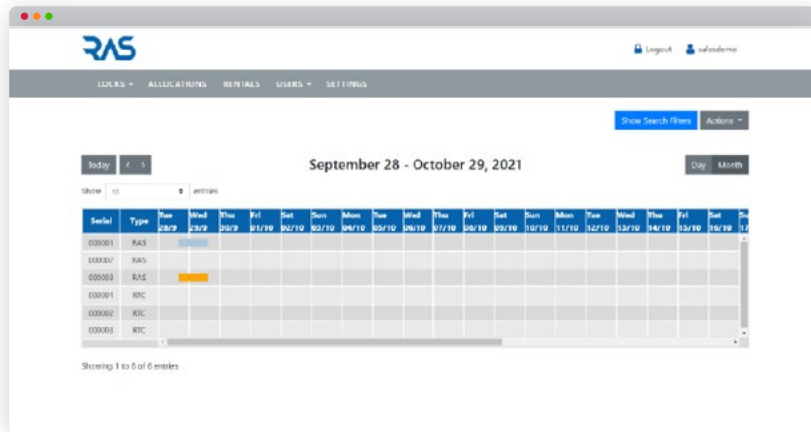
RAS

Logout salesdemo

LOCKS ▾ ALLOCATIONS RENTALS USERS ▾ SETTINGS

Show Search Filters Actions ▾

Today < >

September 28 - October 29, 2021

Day Month

Show 10 entries

| Serial | Type | Tue 28/9 | Wed 29/9 | Thu 30/9 | Fri 01/10 | Sat 02/10 | Sun 03/10 | Mon 04/10 | Tue 05/10 | Wed 06/10 | Thu 07/10 | Fri 08/10 | Sat 09/10 | Sun 10/10 | Mon 11/10 | Tue 12/10 | Wed 13/10 | Thu 14/10 | Fri 15/10 | Sat 16/10 | Su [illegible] |
|---|---|---|---|---|---|---|---|---|---|---|---|---|---|---|---|---|---|---|---|---|---|
| 000001 | RAS | | | | | | | | | | | | | | | | | | | | |
| 000002 | RAS | | | | | | | | | | | | | | | | | | | | |
| 000003 | RAS | | | | | | | | | | | | | | | | | | | | |
| 000001 | RTC | | | | | | | | | | | | | | | | | | | | |
| 000002 | RTC | | | | | | | | | | | | | | | | | | | | |
| 000003 | RTC | | | | | | | | | | | | | | | | | | | | |

Showing 1 to 6 of 6 entries